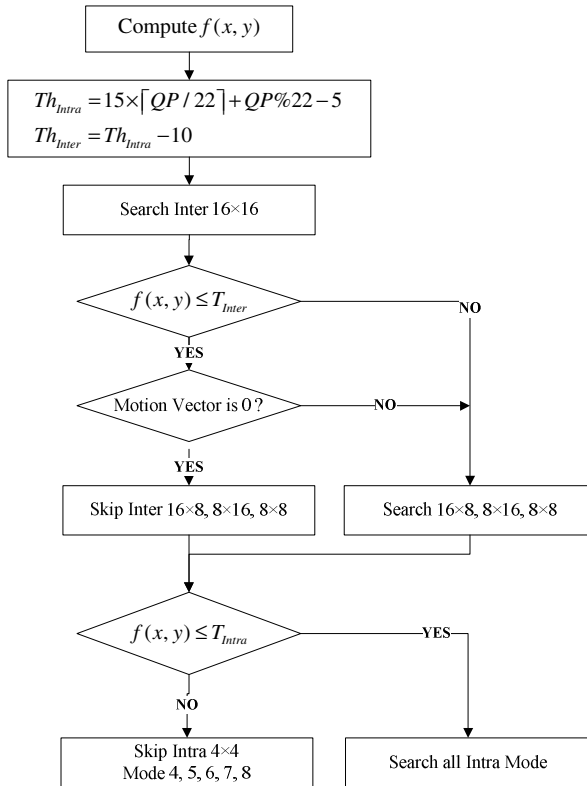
Compute $f(x, y)$

$Th_{Intra} = 15 \times \lceil QP/22 \rceil + QP\%22 - 5$
$Th_{Inter} = Th_{Intra} - 10$

Search Inter 16×16

$f(x, y) \leq T_{Inter}$

NO

YES

Motion Vector is 0 ?

NO

YES

Skip Inter 16×8, 8×16, 8×8

Search 16×8, 8×16, 8×8

$f(x, y) \leq T_{Intra}$

YES

NO

Skip Intra 4×4
Mode 4, 5, 6, 7, 8

Search all Intra Mode